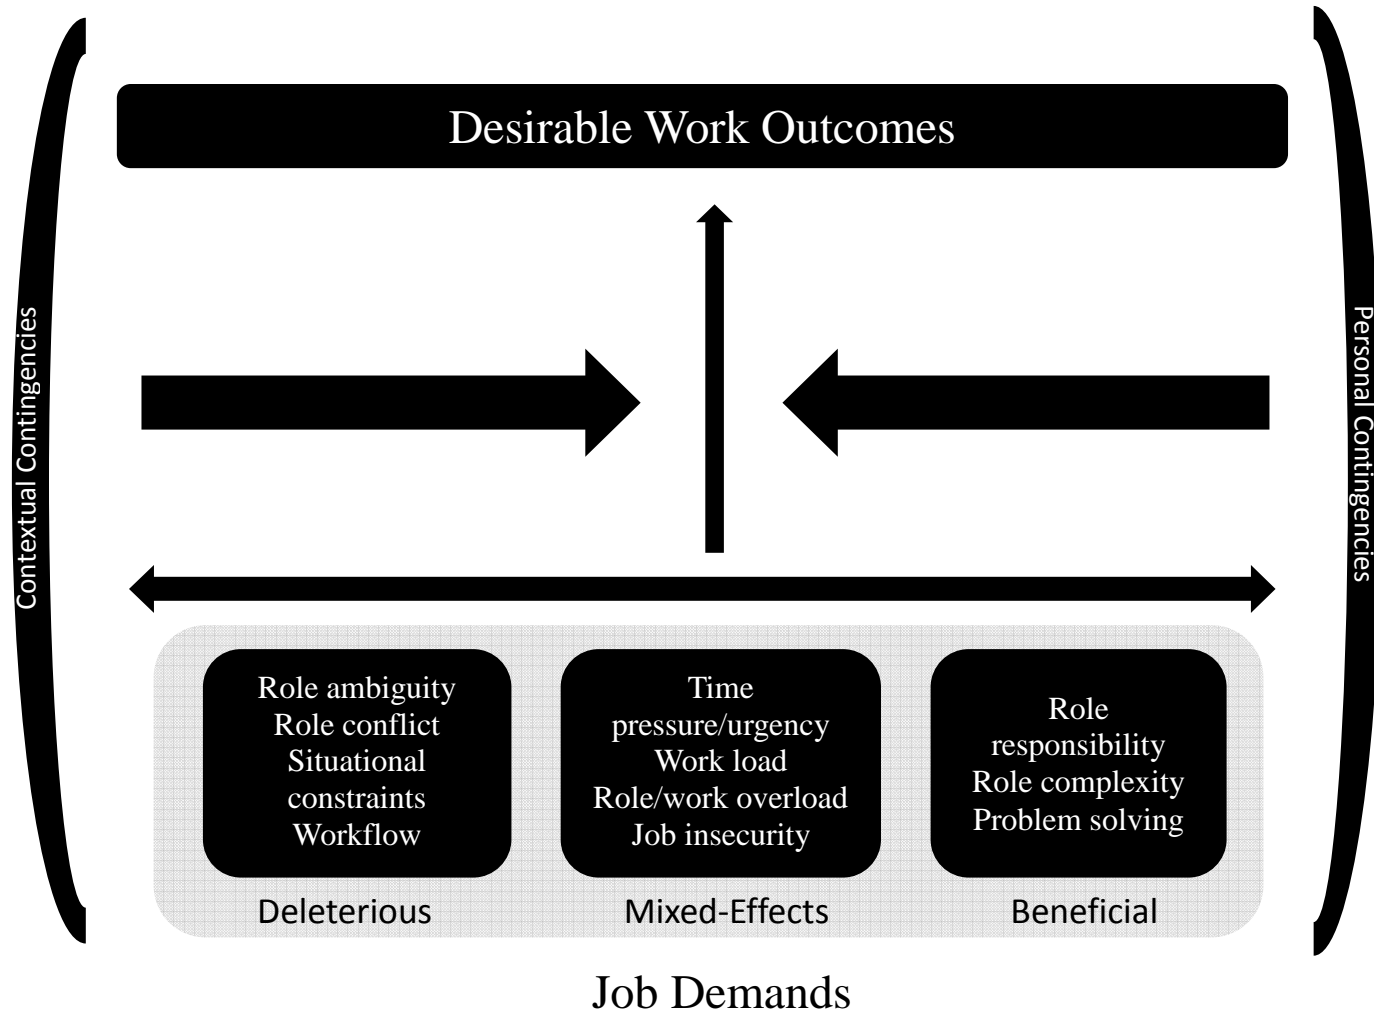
Desirable Work Outcomes

Contextual Contingencies

Personal Contingencies

Role ambiguity
Role conflict
Situational constraints
Workflow

Deleterious

Time pressure/urgency
Work load
Role/work overload
Job insecurity

Mixed-Effects

Role responsibility
Role complexity
Problem solving

Beneficial

Job Demands